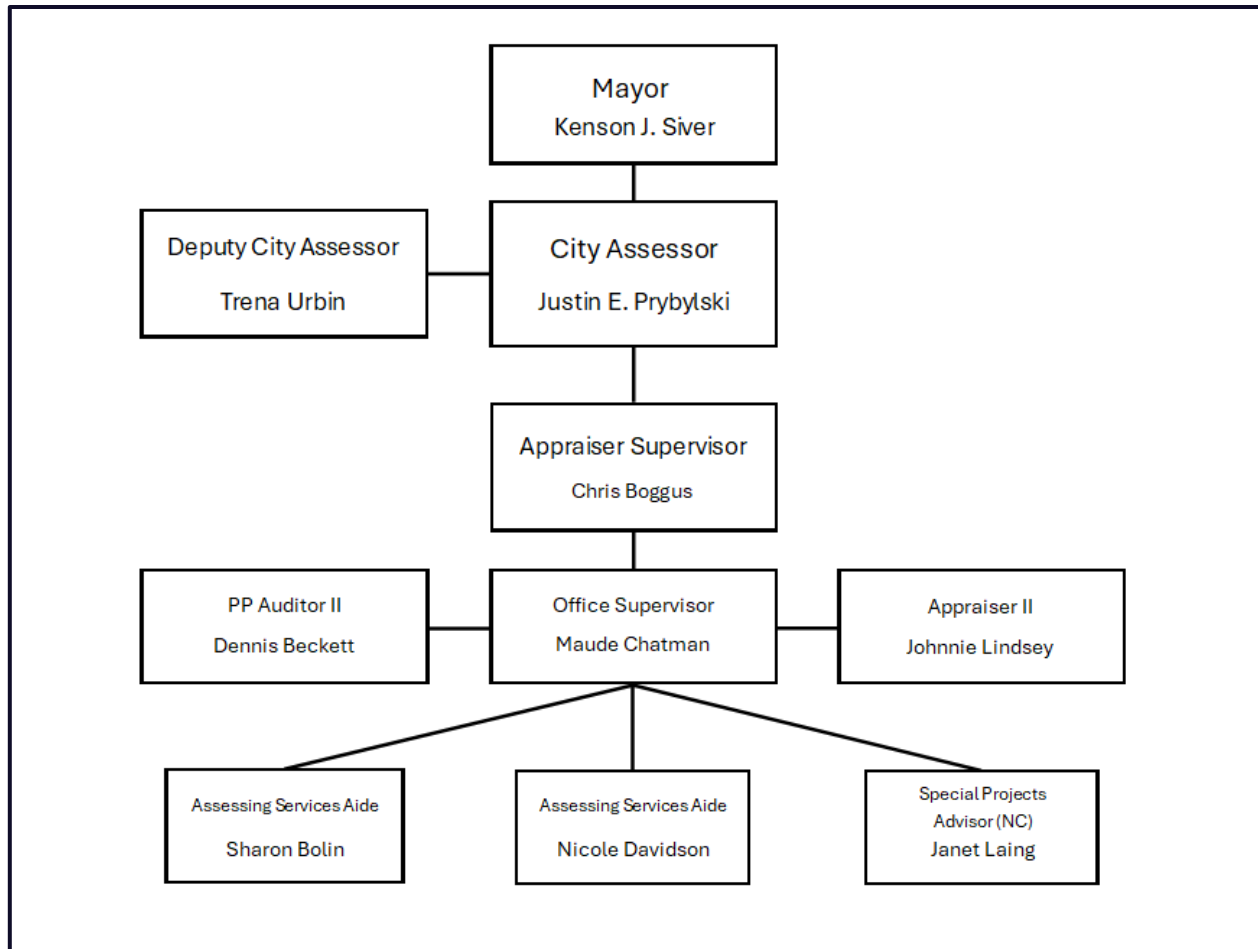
Mayor
Kenson J. Siver

Deputy City Assessor
Trena Urbin

City Assessor
Justin E. Prybylski

Appraiser Supervisor
Chris Boggus

PP Auditor II
Dennis Beckett

Office Supervisor
Maude Chatman

Appraiser II
Johnnie Lindsey

Assessing Services Aide
Sharon Bolin

Assessing Services Aide
Nicole Davidson

Special Projects Advisor (NC)
Janet Laing